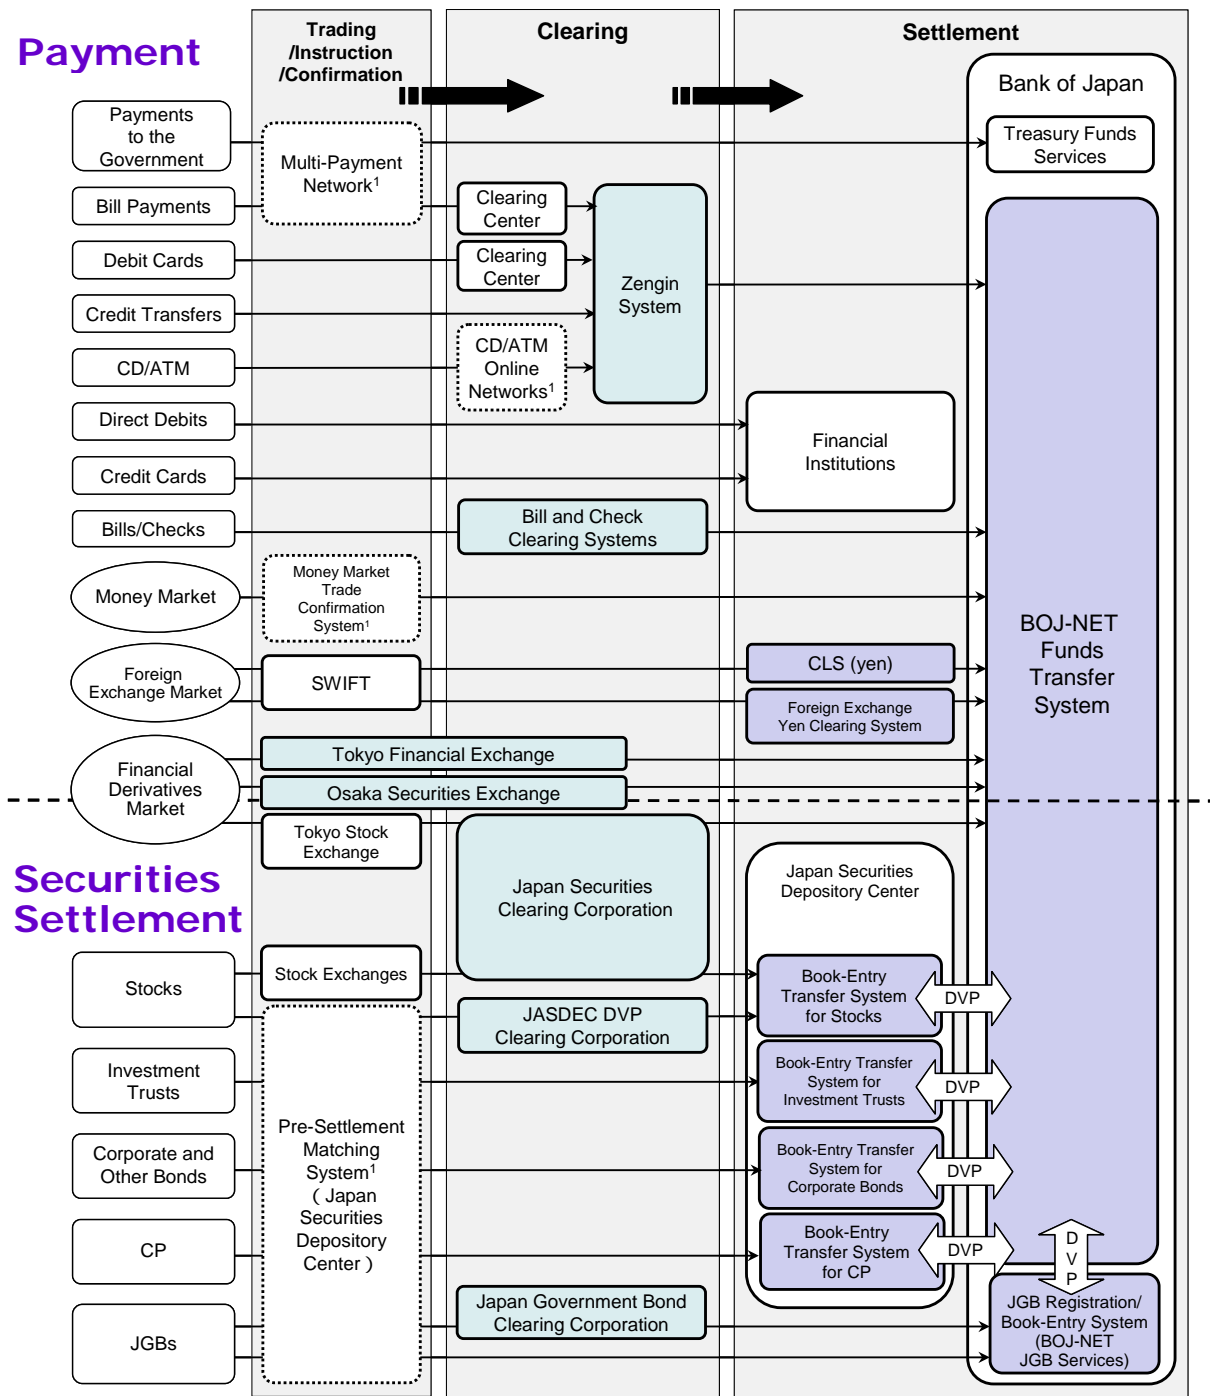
Payment

Trading /Instruction /Confirmation

Clearing

Settlement

Bank of Japan

Treasury Funds Services

Payments to the Government

Multi-Payment Network$^1$

Bill Payments

Clearing Center

Debit Cards

Clearing Center

Zengin System

Credit Transfers

CD/ATM

CD/ATM Online Networks$^1$

Direct Debits

Financial Institutions

Credit Cards

Bills/Checks

Bill and Check Clearing Systems

Money Market

Money Market Trade Confirmation System$^1$

BOJ-NET Funds Transfer System

Foreign Exchange Market

SWIFT

CLS (yen)

Foreign Exchange Yen Clearing System

Financial Derivatives Market

Tokyo Financial Exchange

Osaka Securities Exchange

Tokyo Stock Exchange

Securities Settlement

Japan Securities Clearing Corporation

Japan Securities Depository Center

Stocks

Stock Exchanges

Book-Entry Transfer System for Stocks

DVP

JASDEC DVP Clearing Corporation

Investment Trusts

Book-Entry Transfer System for Investment Trusts

DVP

Pre-Settlement Matching System$^1$ ( Japan Securities Depository Center )

Corporate and Other Bonds

Book-Entry Transfer System for Corporate Bonds

DVP

CP

Book-Entry Transfer System for CP

DVP

D V P

JGBs

Japan Government Bond Clearing Corporation

JGB Registration/ Book-Entry System (BOJ-NET JGB Services)